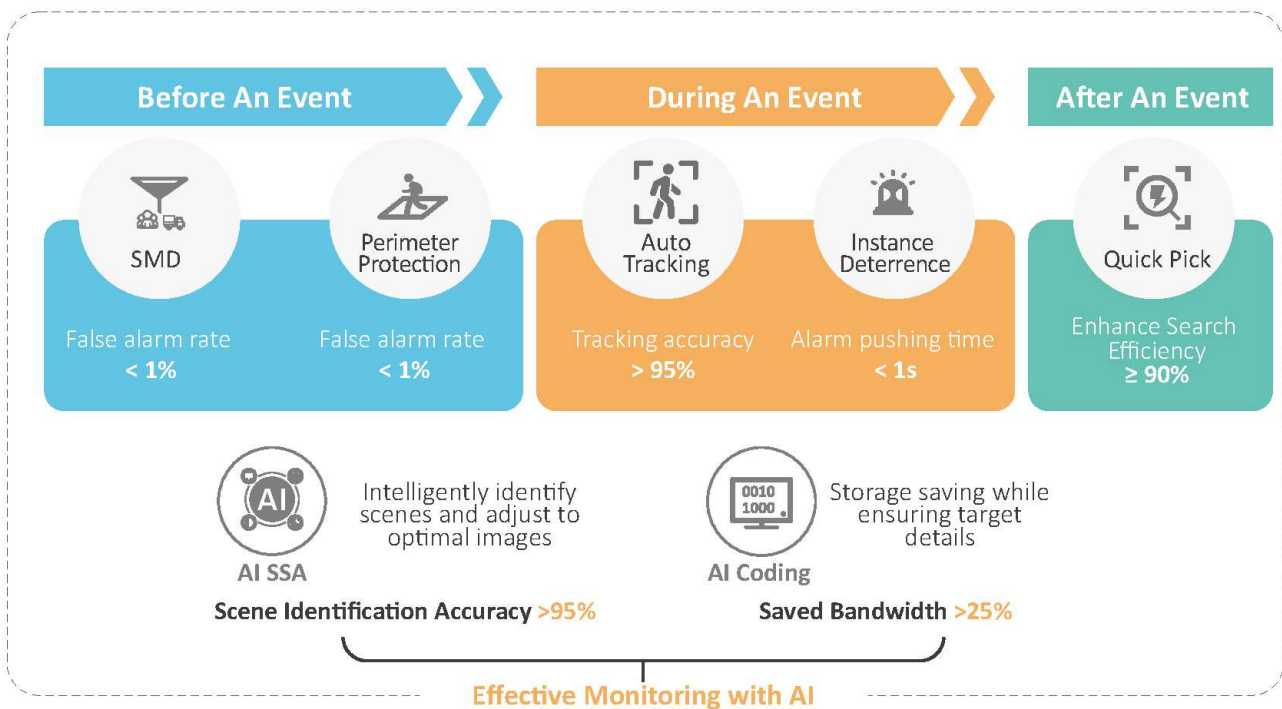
Before An Event

During An Event

After An Event

SMD

False alarm rate
< 1%

Perimeter Protection

False alarm rate
< 1%

Auto Tracking

Tracking accuracy
> 95%

Instance Deterrence

Alarm pushing time
< 1s

Quick Pick

Enhance Search Efficiency
≥ 90%

AI

Intelligently identify scenes and adjust to optimal images

AI SSA

Scene Identification Accuracy >95%

0010
1000

Storage saving while ensuring target details

AI Coding

Saved Bandwidth >25%

Effective Monitoring with AI